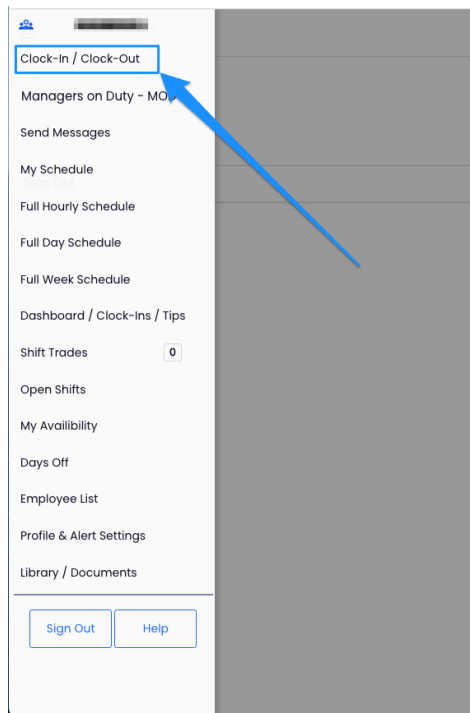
Clock-In / Clock-Out

Managers on Duty - MO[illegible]

Send Messages

My Schedule

Sign Out

Full Hourly Schedule

Full Day Schedule

Full Week Schedule

Dashboard / Clock-Ins / Tips

Shift Trades 0

Open Shifts

My Availibility

Days Off

Employee List

Profile & Alert Settings

Library / Documents

Sign Out

Help